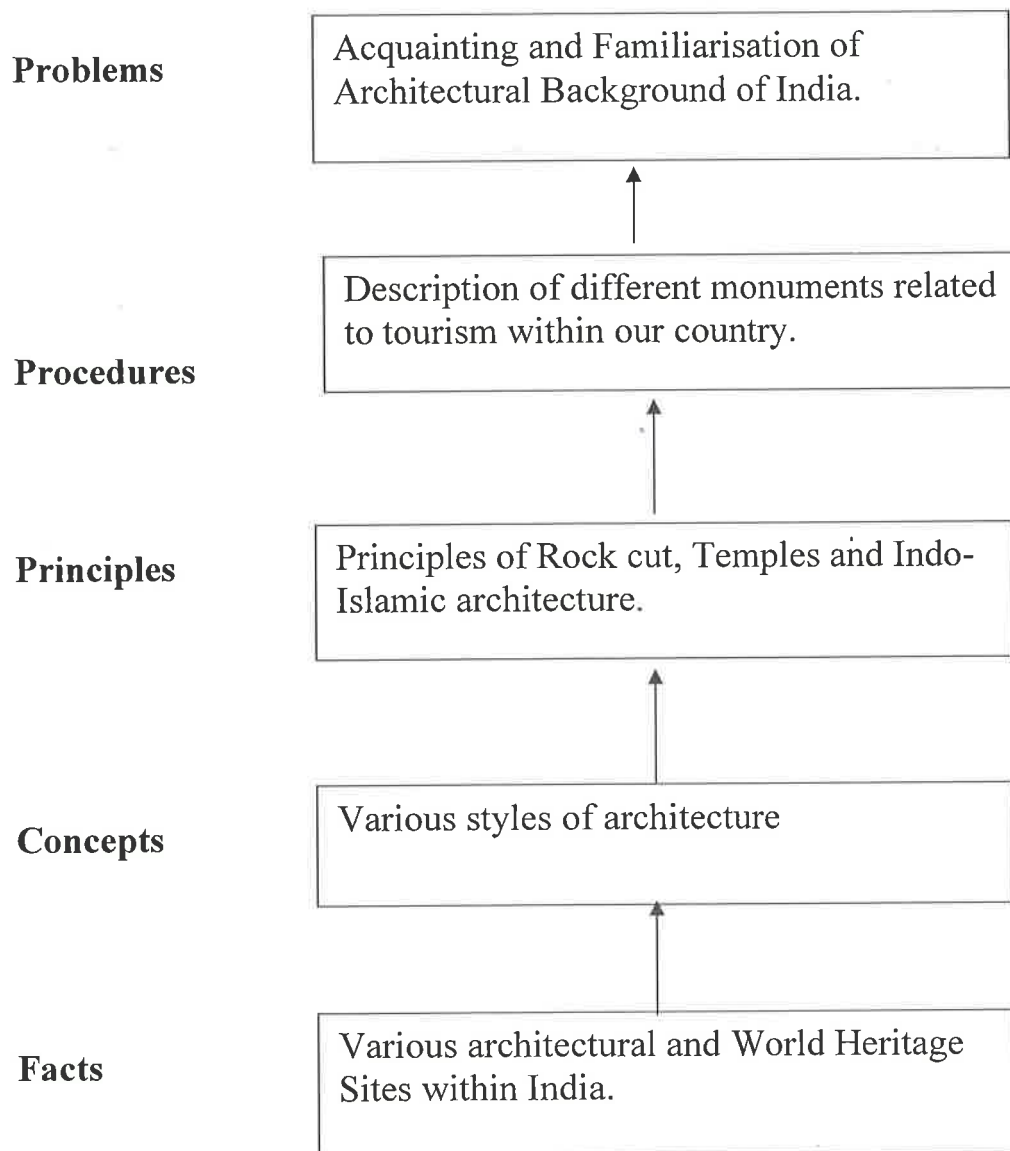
Problems

Acquainting and Familiarisation of Architectural Background of India.

Description of different monuments related to tourism within our country.

Procedures

Principles

Principles of Rock cut, Temples and Indo-Islamic architecture.

Concepts

Various styles of architecture

Facts

Various architectural and World Heritage Sites within India.